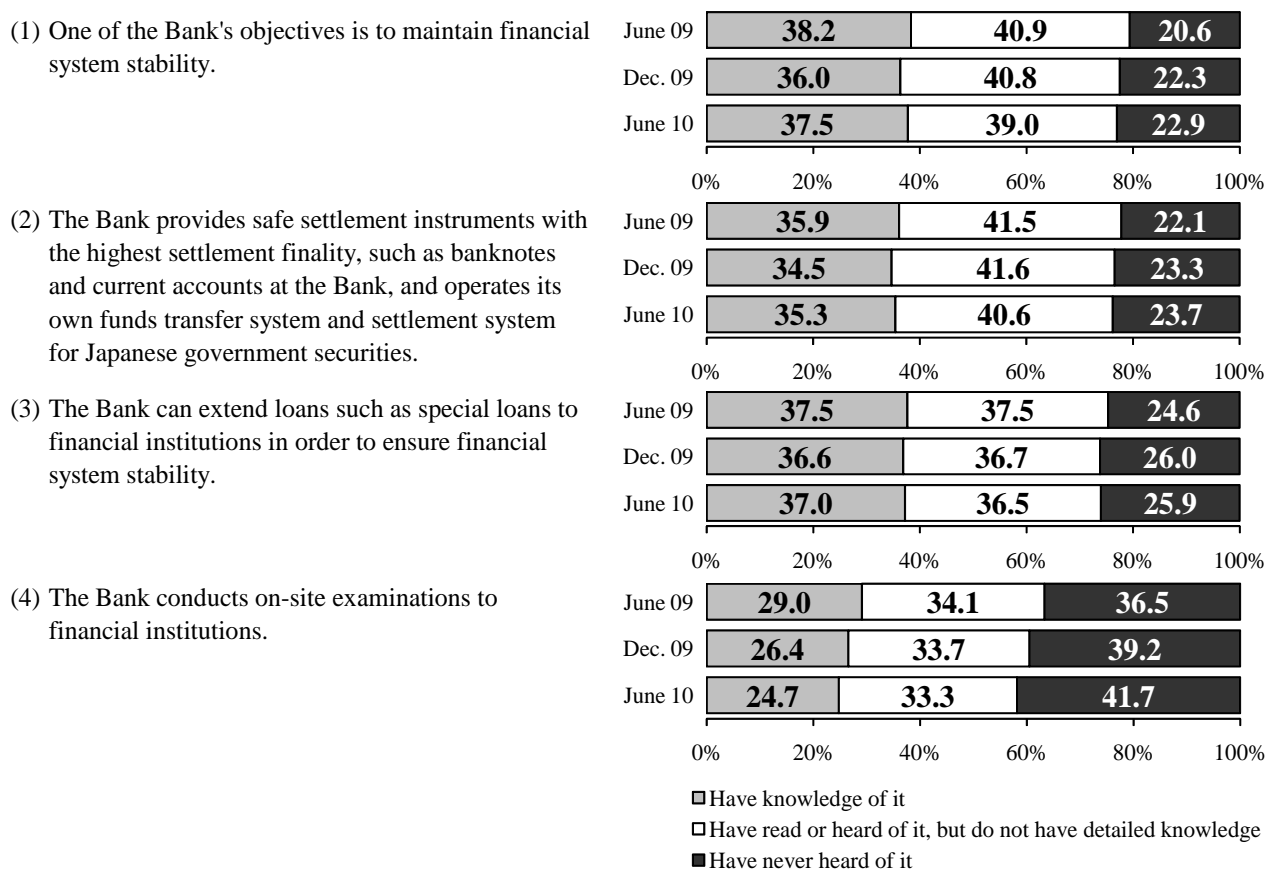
(1) One of the Bank's objectives is to maintain financial system stability.

June 09 38.2 40.9 20.6
Dec. 09 36.0 40.8 22.3
June 10 37.5 39.0 22.9

0% 20% 40% 60% 80% 100%

(2) The Bank provides safe settlement instruments with the highest settlement finality, such as banknotes and current accounts at the Bank, and operates its own funds transfer system and settlement system for Japanese government securities.

June 09 35.9 41.5 22.1
Dec. 09 34.5 41.6 23.3
June 10 35.3 40.6 23.7

0% 20% 40% 60% 80% 100%

(3) The Bank can extend loans such as special loans to financial institutions in order to ensure financial system stability.

June 09 37.5 37.5 24.6
Dec. 09 36.6 36.7 26.0
June 10 37.0 36.5 25.9

0% 20% 40% 60% 80% 100%

(4) The Bank conducts on-site examinations to financial institutions.

June 09 29.0 34.1 36.5
Dec. 09 26.4 33.7 39.2
June 10 24.7 33.3 41.7

0% 20% 40% 60% 80% 100%

Have knowledge of it
Have read or heard of it, but do not have detailed knowledge
Have never heard of it